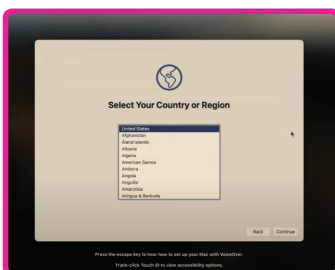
Select Your Country or Region

United States
Afghanistan
Åland Islands
Albania
Algeria
American Samoa
Andorra
Angola
Anguilla
Antarctica
Antigua & Barbuda

Back
Continue

Press the escape key to hear how to set up your Mac with VoiceOver.

Triple-click Touch ID to view accessibility options.